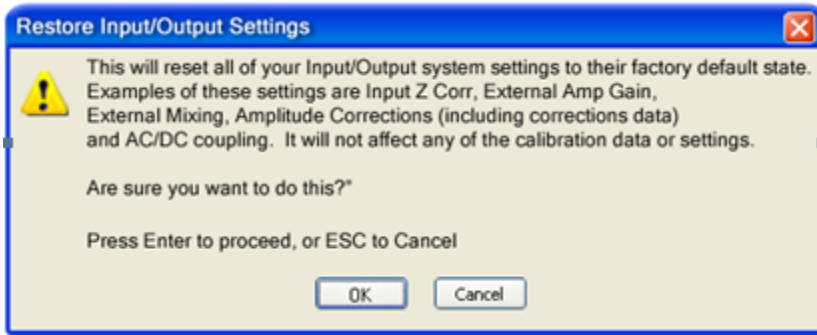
Restore Input/Output Settings

This will reset all of your Input/Output system settings to their factory default state. Examples of these settings are Input Z Corr, External Amp Gain, External Mixing, Amplitude Corrections (including corrections data) and AC/DC coupling. It will not affect any of the calibration data or settings.

Are sure you want to do this?"

Press Enter to proceed, or ESC to Cancel

OK

Cancel